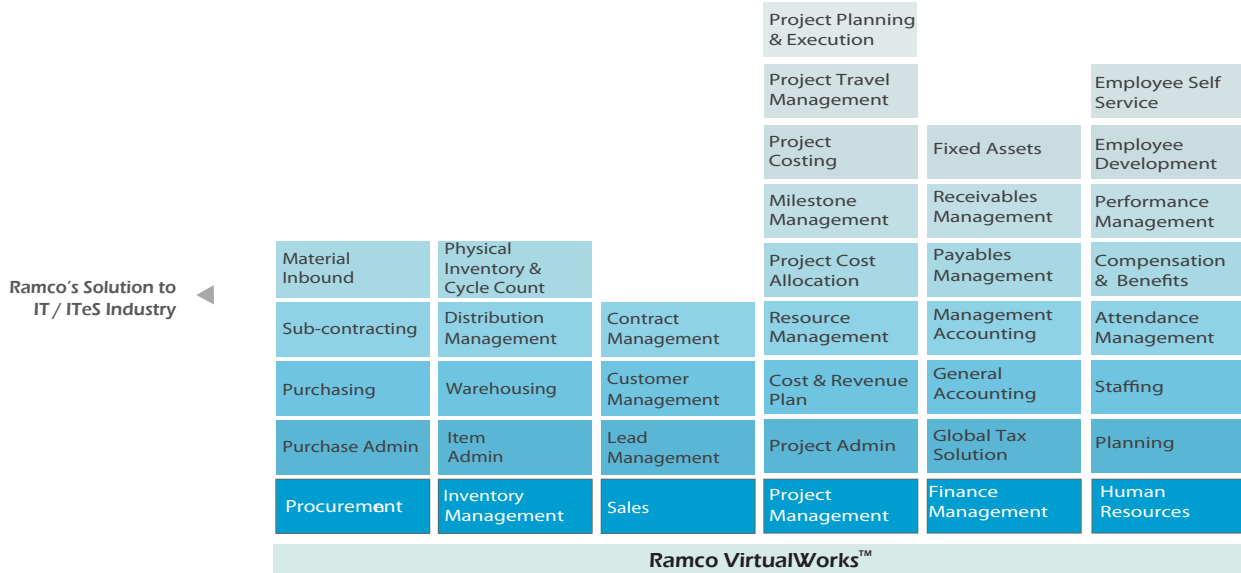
Ramco's Solution to IT / ITeS Industry

Procurement
Purchase Admin
Purchasing
Sub-contracting
Material Inbound

Inventory Management
Item Admin
Warehousing
Distribution Management
Physical Inventory & Cycle Count

Sales
Lead Management
Customer Management
Contract Management

Project Management
Project Admin
Cost & Revenue Plan
Resource Management
Project Cost Allocation
Milestone Management
Project Costing
Project Travel Management
Project Planning & Execution

Finance Management
Global Tax Solution
General Accounting
Management Accounting
Payables Management
Receivables Management
Fixed Assets

Human Resources
Planning
Staffing
Attendance Management
Compensation & Benefits
Performance Management
Employee Development
Employee Self Service

Ramco VirtualWorks™